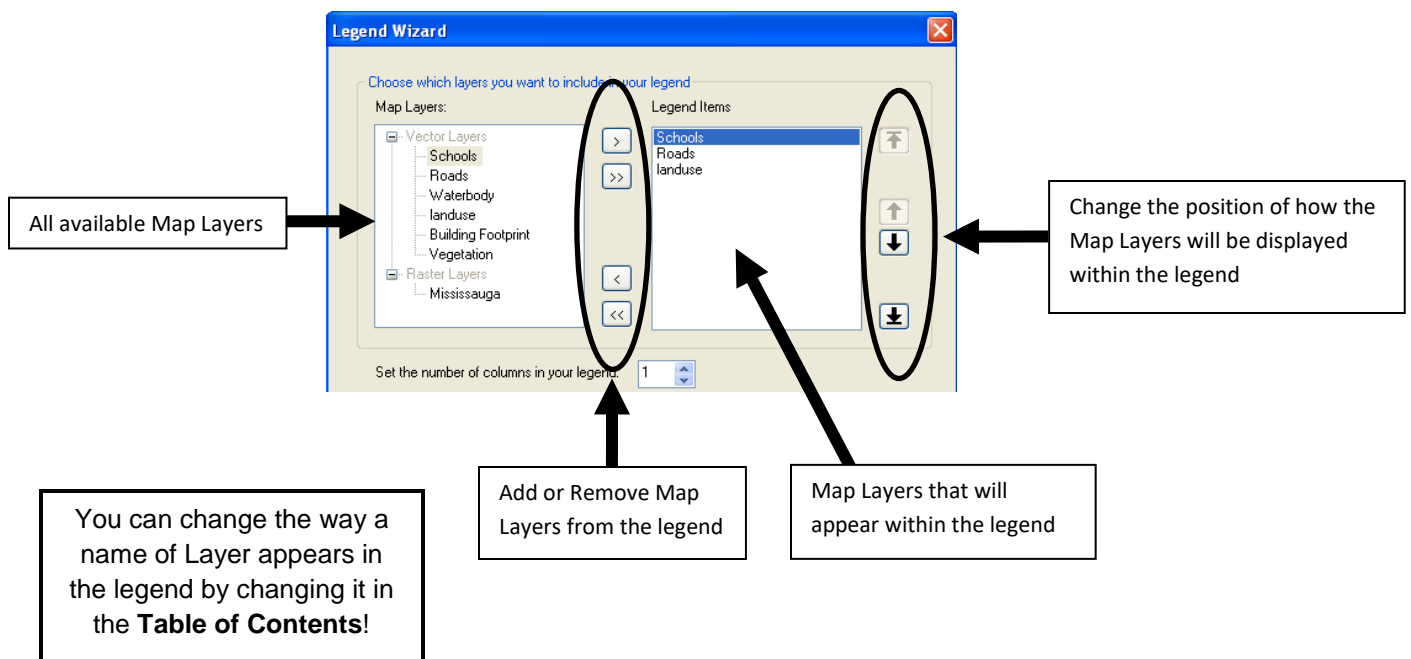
Legend Wizard

Choose which layers you want to include in your legend

Map Layers:

Vector Layers
Schools
Roads
Waterbody
landuse
Building Footprint
Vegetation
Raster Layers
Mississauga

>
>>
<
<<

Legend Items

Schools
Roads
landuse

Set the number of columns in your legend: 1

All available Map Layers

Change the position of how the Map Layers will be displayed within the legend

Add or Remove Map Layers from the legend

Map Layers that will appear within the legend

You can change the way a name of Layer appears in the legend by changing it in the **Table of Contents**!